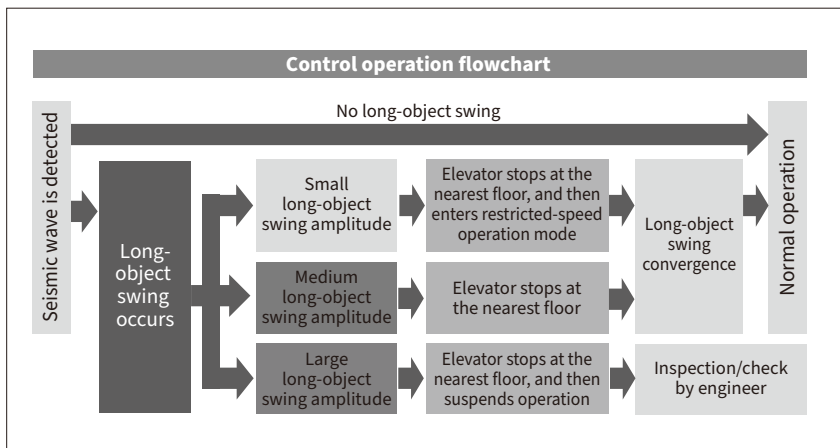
Control operation flowchart

Seismic wave is detected

No long-object swing

Normal operation

Long-object swing occurs

Small long-object swing amplitude

Elevator stops at the nearest floor, and then enters restricted-speed operation mode

Medium long-object swing amplitude

Elevator stops at the nearest floor

Long-object swing convergence

Large long-object swing amplitude

Elevator stops at the nearest floor, and then suspends operation

Inspection/check by engineer